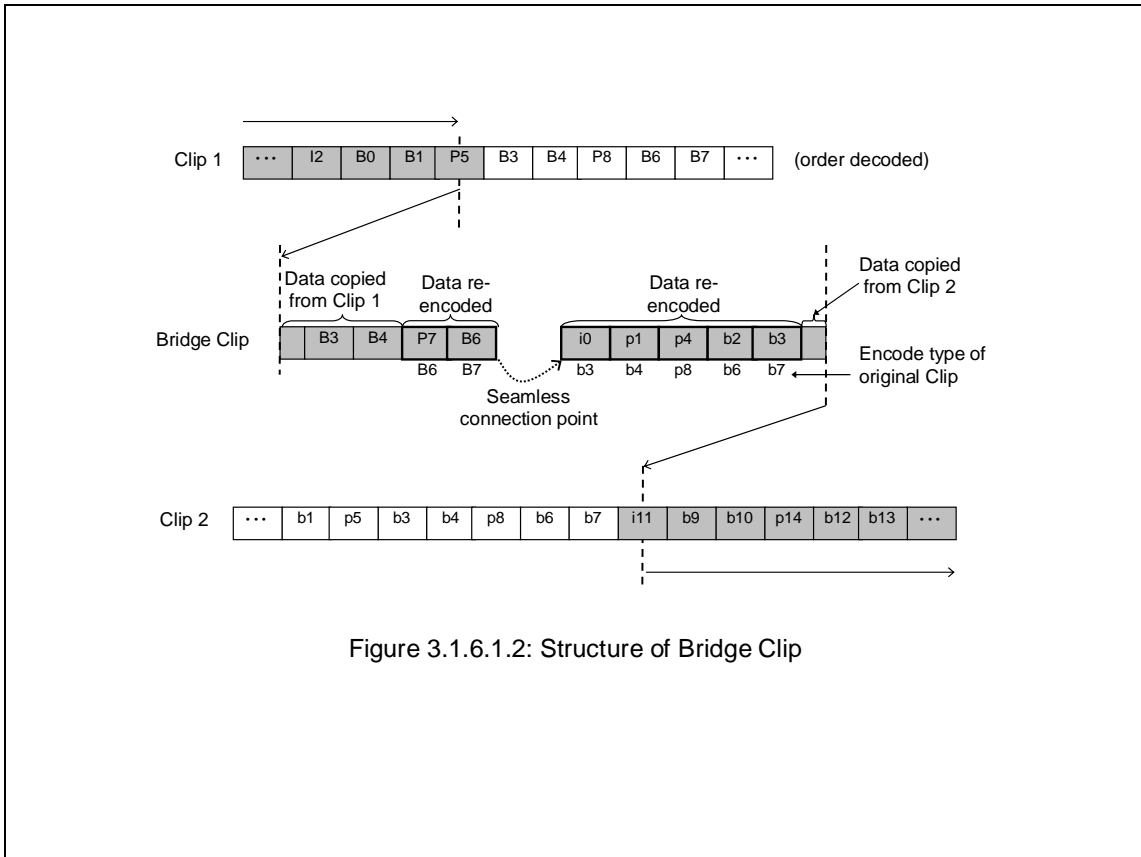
Clip 1 ··· I2 B0 B1 P5 B3 B4 P8 B6 B7 ··· (order decoded)

Data copied from Clip 1

Data re-encoded

Data re-encoded

Data copied from Clip 2

Bridge Clip B3 B4 P7 B6 i0 p1 p4 b2 b3

B6 B7 b3 b4 p8 b6 b7

Encode type of original Clip

Seamless connection point

Clip 2 ··· b1 p5 b3 b4 p8 b6 b7 i11 b9 b10 p14 b12 b13 ···

Figure 3.1.6.1.2: Structure of Bridge Clip